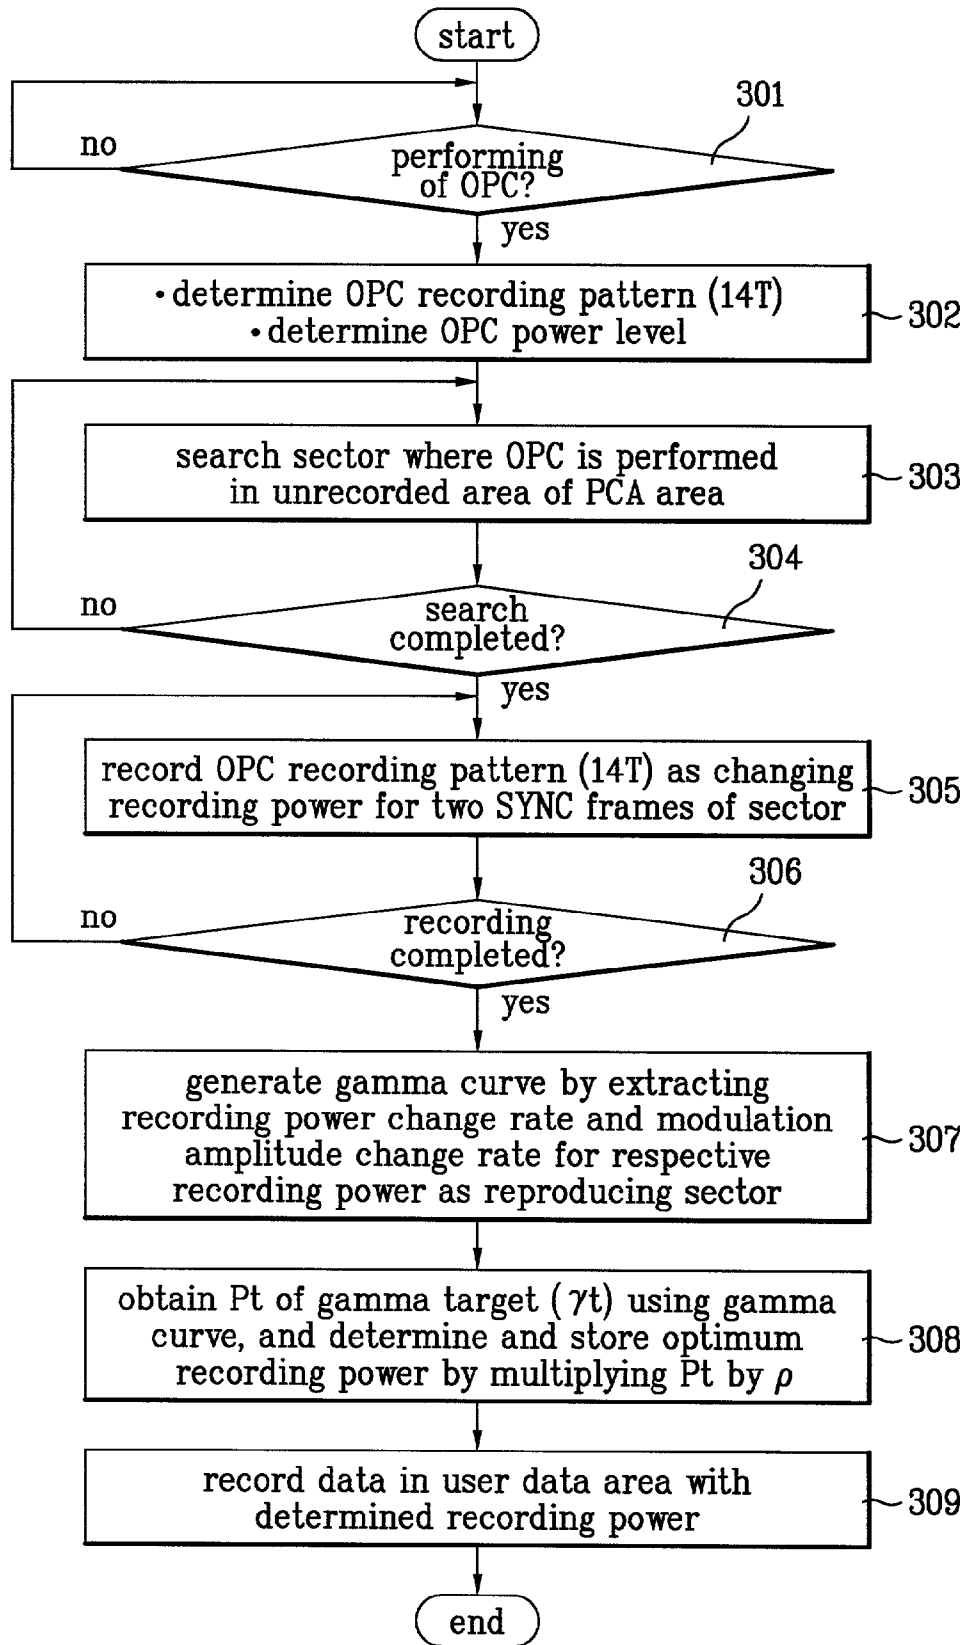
start

301

no

performing of OPC?

yes

• determine OPC recording pattern (14T)
• determine OPC power level

302

search sector where OPC is performed in unrecorded area of PCA area

303

304

no

search completed?

yes

record OPC recording pattern (14T) as changing recording power for two SYNC frames of sector

305

306

no

recording completed?

yes

generate gamma curve by extracting recording power change rate and modulation amplitude change rate for respective recording power as reproducing sector

307

obtain Pt of gamma target ($\gamma$t) using gamma curve, and determine and store optimum recording power by multiplying Pt by $\rho$

308

record data in user data area with determined recording power

309

end